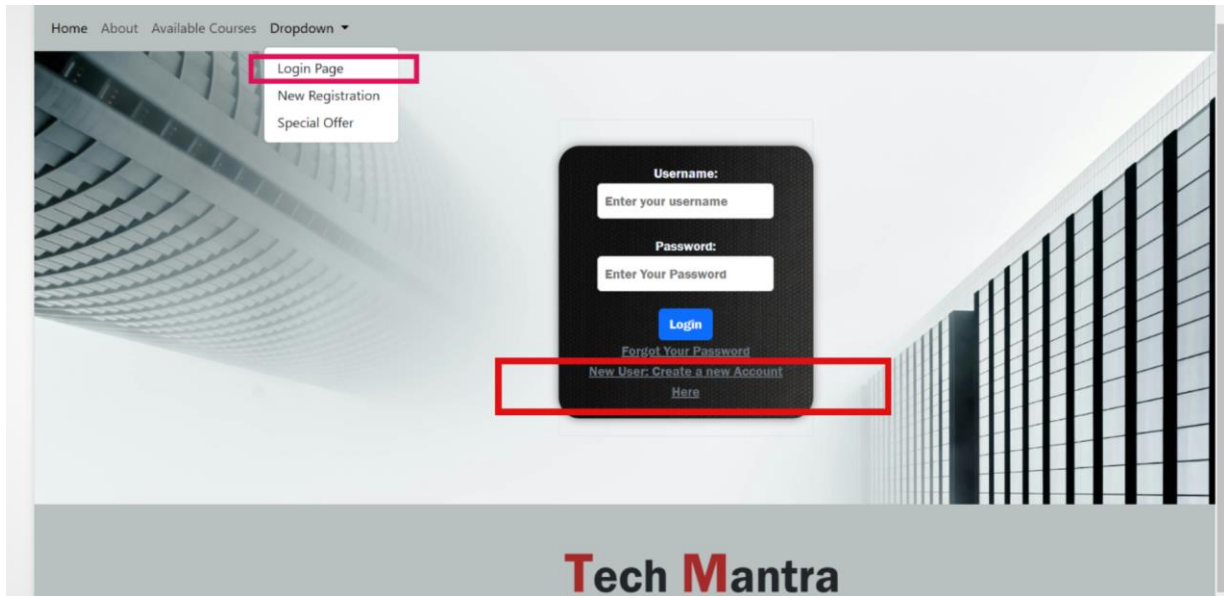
Home About Available Courses Dropdown ▾

Login Page
New Registration
Special Offer

Username:
Enter your username

Password:
Enter Your Password

Login
Forgot Your Password
New User: Create a new Account Here

Tech Mantra